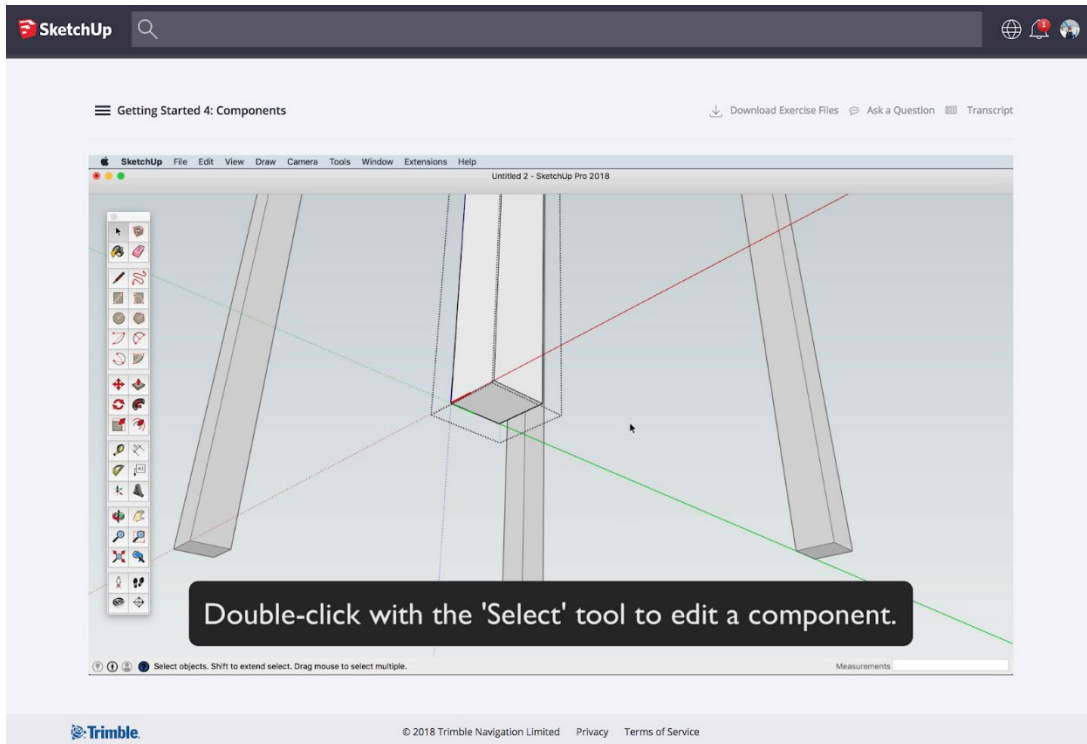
SketchUp

Getting Started 4: Components

Download Exercise Files  Ask a Question  Transcript

SketchUp File Edit View Draw Camera Tools Window Extensions Help

Untitled 2 - SketchUp Pro 2018

Double-click with the 'Select' tool to edit a component.

Select objects. Shift to extend select. Drag mouse to select multiple.

Measurements

Trimble

© 2018 Trimble Navigation Limited  Privacy  Terms of Service